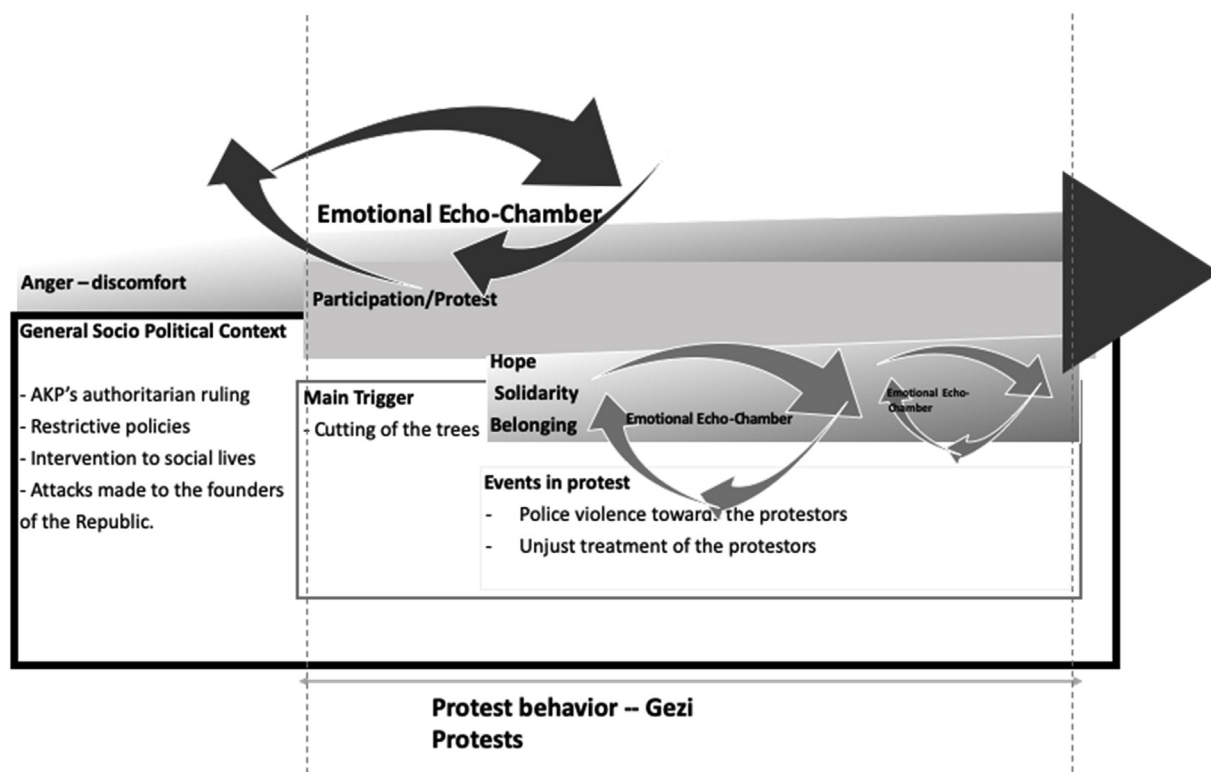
Emotional Echo-Chamber

Anger – discomfort

Participation/Protest

General Socio Political Context

- AKP's authoritarian ruling
- Restrictive policies
- Intervention to social lives
- Attacks made to the founders of the Republic.

Hope
Solidarity
Belonging

Emotional Echo-Chamber

Emotional Echo-Chamber

Main Trigger
- Cutting of the trees

Events in protest
- Police violence towards the protestors
- Unjust treatment of the protestors

Protest behavior -- Gezi Protests